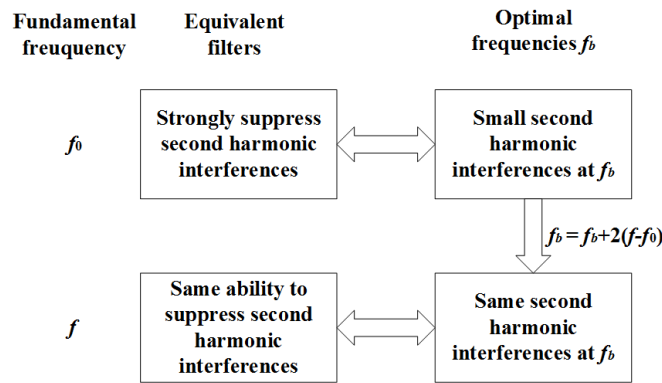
Fundamental freuquency

Equivalent filters

Optimal frequencies $f_b$

$f_0$

Strongly suppress second harmonic interferences

Small second harmonic interferences at $f_b$

$f_b = f_b+2(f-f_0)$

$f$

Same ability to suppress second harmonic interferences

Same second harmonic interferences at $f_b$